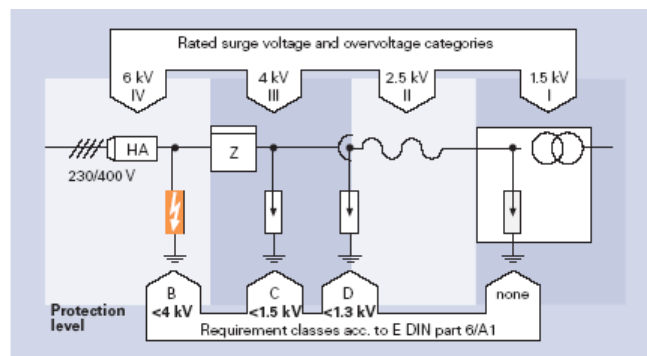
Rated surge voltage and overvoltage categories

6 kV
IV

4 kV
III

2.5 kV
II

1.5 kV
I

HA

Z

230/400 V

Protection level

B
<4 kV

C
<1.5 kV

D
<1.3 kV

none

Requirement classes acc. to E DIN part 6/A1